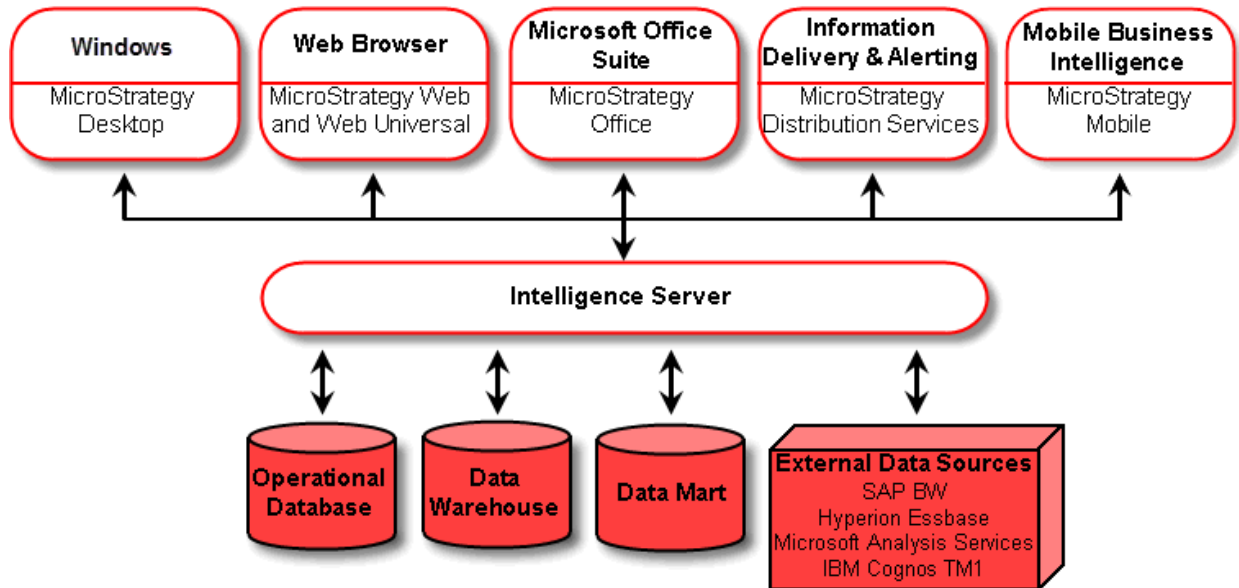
Windows
MicroStrategy Desktop

Web Browser
MicroStrategy Web and Web Universal

Microsoft Office Suite
MicroStrategy Office

Information Delivery & Alerting
MicroStrategy Distribution Services

Mobile Business Intelligence
MicroStrategy Mobile

Intelligence Server

Operational Database

Data Warehouse

Data Mart

External Data Sources
SAP BW
Hyperion Essbase
Microsoft Analysis Services
IBM Cognos TM1